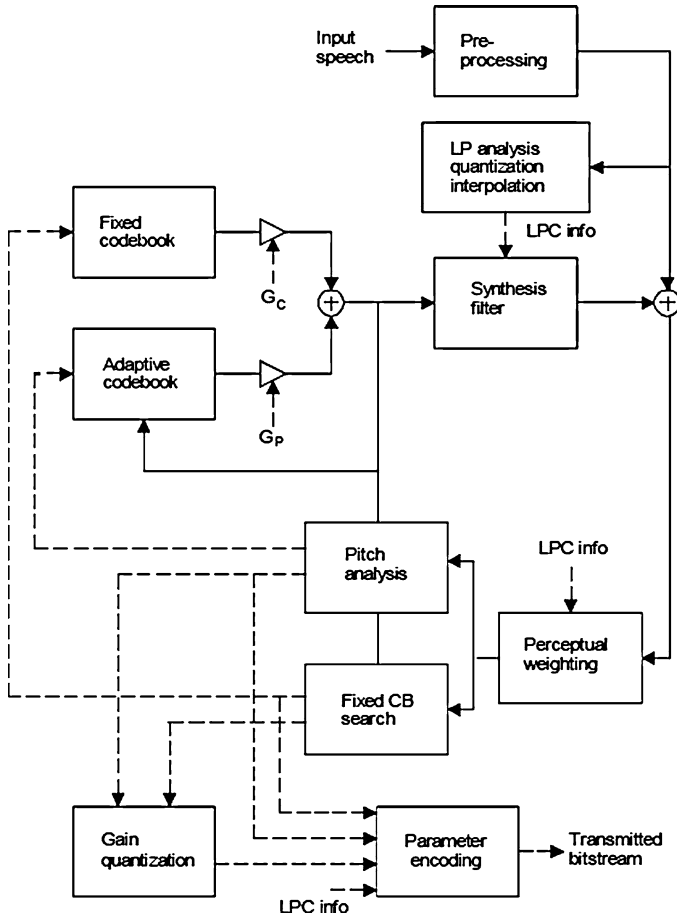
Input speech

Pre-processing

LP analysis quantization interpolation

LPC info

Fixed codebook

$G_C$

Synthesis filter

Adaptive codebook

$G_P$

Pitch analysis

LPC info

Perceptual weighting

Fixed CB search

Gain quantization

Parameter encoding

Transmitted bitstream

LPC info